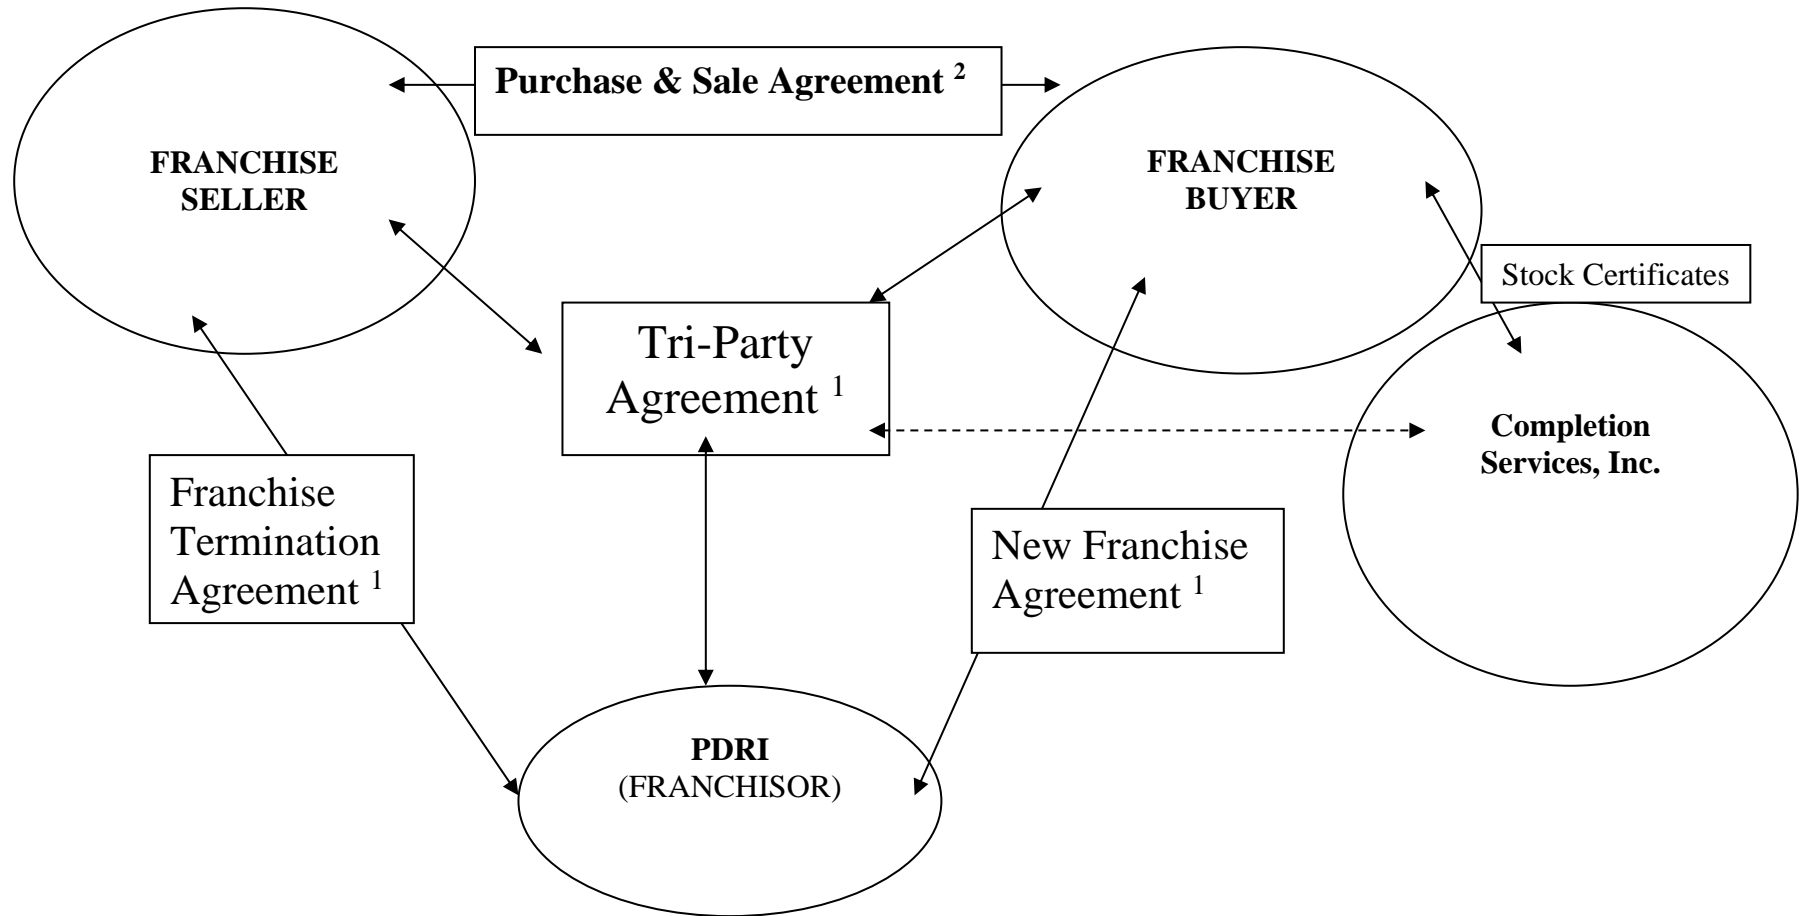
Purchase & Sale Agreement $^{2}$

FRANCHISE SELLER

FRANCHISE BUYER

Stock Certificates

Tri-Party Agreement $^{1}$

Completion Services, Inc.

Franchise Termination Agreement $^{1}$

New Franchise Agreement $^{1}$

PDRI
(FRANCHISOR)